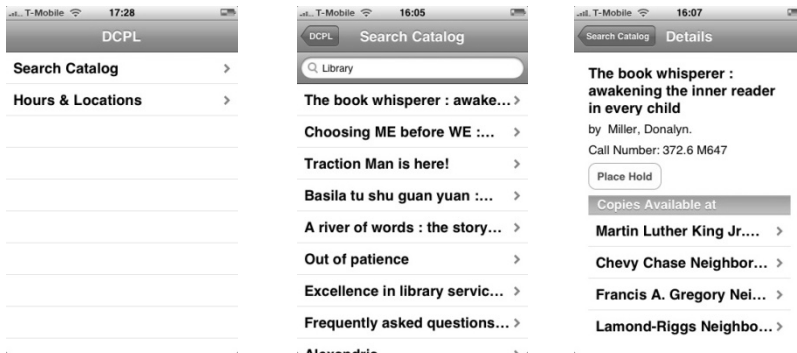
T-Mobile 17:28
DCPL
Search Catalog
Hours & Locations

T-Mobile 16:05
DCPL
Search Catalog
Library
The book whisperer : awake...
Choosing ME before WE :...
Traction Man is here!
Basila tu shu guan yuan :...
A river of words : the story...
Out of patience
Excellence in library servic...
Frequently asked questions...
Alexandria

T-Mobile 16:07
Search Catalog
Details
The book whisperer : awakening the inner reader in every child
by Miller, Donalyn.
Call Number: 372.6 M647
Place Hold
Copies Available at
Martin Luther King Jr....
Chevy Chase Neighbor...
Francis A. Gregory Nei...
Lamond-Riggs Neighbo...